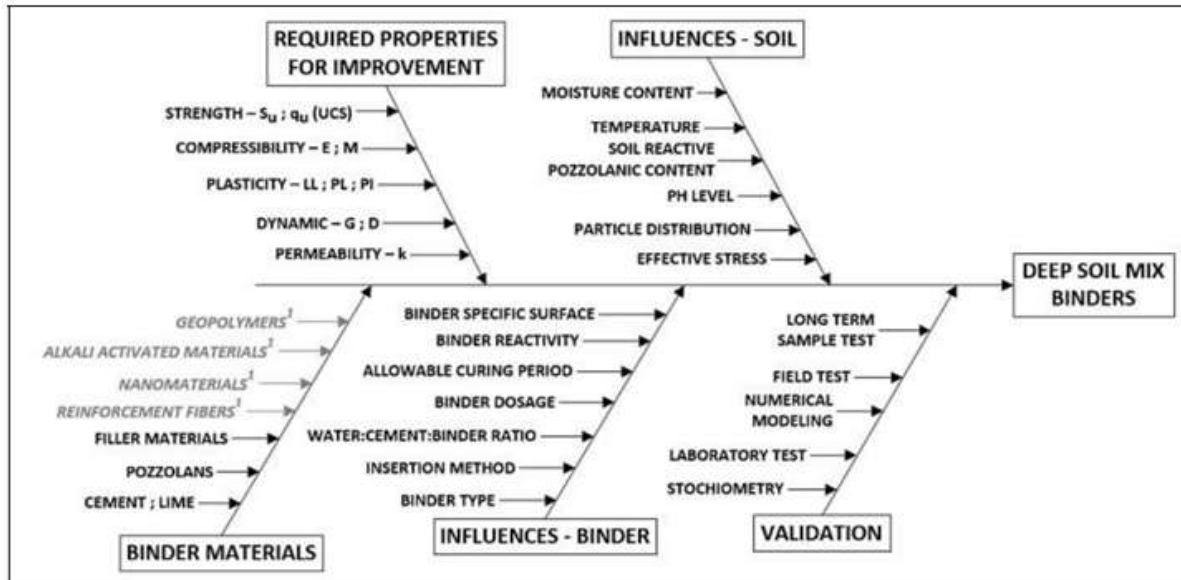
REQUIRED PROPERTIES FOR IMPROVEMENT

STRENGTH – $S_u$ ; $q_u$ (UCS)
COMPRESSIBILITY – E ; M
PLASTICITY – LL ; PL ; PI
DYNAMIC – G ; D
PERMEABILITY – k

INFLUENCES - SOIL

MOISTURE CONTENT
TEMPERATURE
SOIL REACTIVE POZZOLANIC CONTENT
PH LEVEL
PARTICLE DISTRIBUTION
EFFECTIVE STRESS

DEEP SOIL MIX BINDERS

GEOPOLYMERS$^1$
ALKALI ACTIVATED MATERIALS$^1$
NANOMATERIALS$^1$
REINFORCEMENT FIBERS$^1$
FILLER MATERIALS
POZZOLANS
CEMENT ; LIME

BINDER MATERIALS

BINDER SPECIFIC SURFACE
BINDER REACTIVITY
ALLOWABLE CURING PERIOD
BINDER DOSAGE
WATER:CEMENT:BINDER RATIO
INSERTION METHOD
BINDER TYPE

INFLUENCES - BINDER

LONG TERM SAMPLE TEST
FIELD TEST
NUMERICAL MODELING
LABORATORY TEST
STOCHIOMETRY

VALIDATION